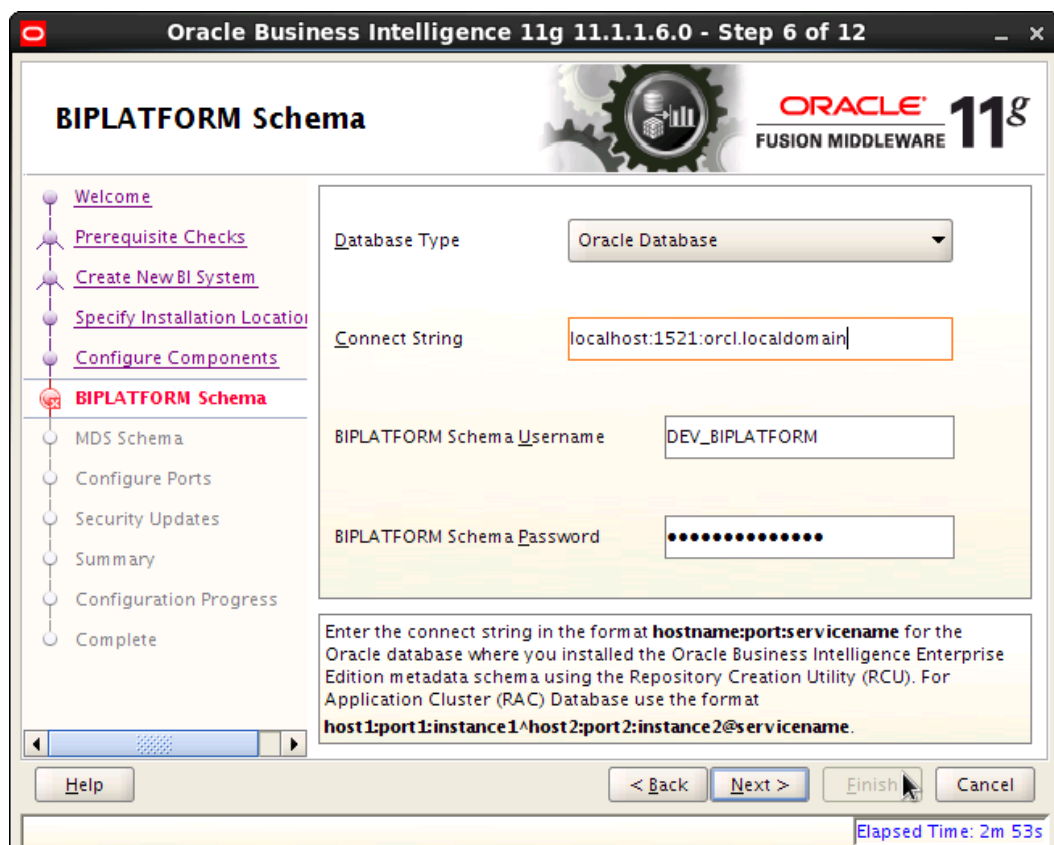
Oracle Business Intelligence 11g 11.1.1.6.0 - Step 6 of 12

BIPLATFORM Schema

ORACLE FUSION MIDDLEWARE 11g

Welcome
Prerequisite Checks
Create New BI System
Specify Installation Locatio
Configure Components
BIPLATFORM Schema
MDS Schema
Configure Ports
Security Updates
Summary
Configuration Progress
Complete

Database Type | Oracle Database

Connect String | localhost:1521:orcl.localdomain

BIPLATFORM Schema Username | DEV_BIPLATFORM

BIPLATFORM Schema Password | ••••••••••••••

Enter the connect string in the format **hostname:port:servicename** for the Oracle database where you installed the Oracle Business Intelligence Enterprise Edition metadata schema using the Repository Creation Utility (RCU). For Application Cluster (RAC) Database use the format **host1:port1:instance1^host2:port2:instance2@servicename**.

Help | < Back | Next > | Finish | Cancel

Elapsed Time: 2m 53s